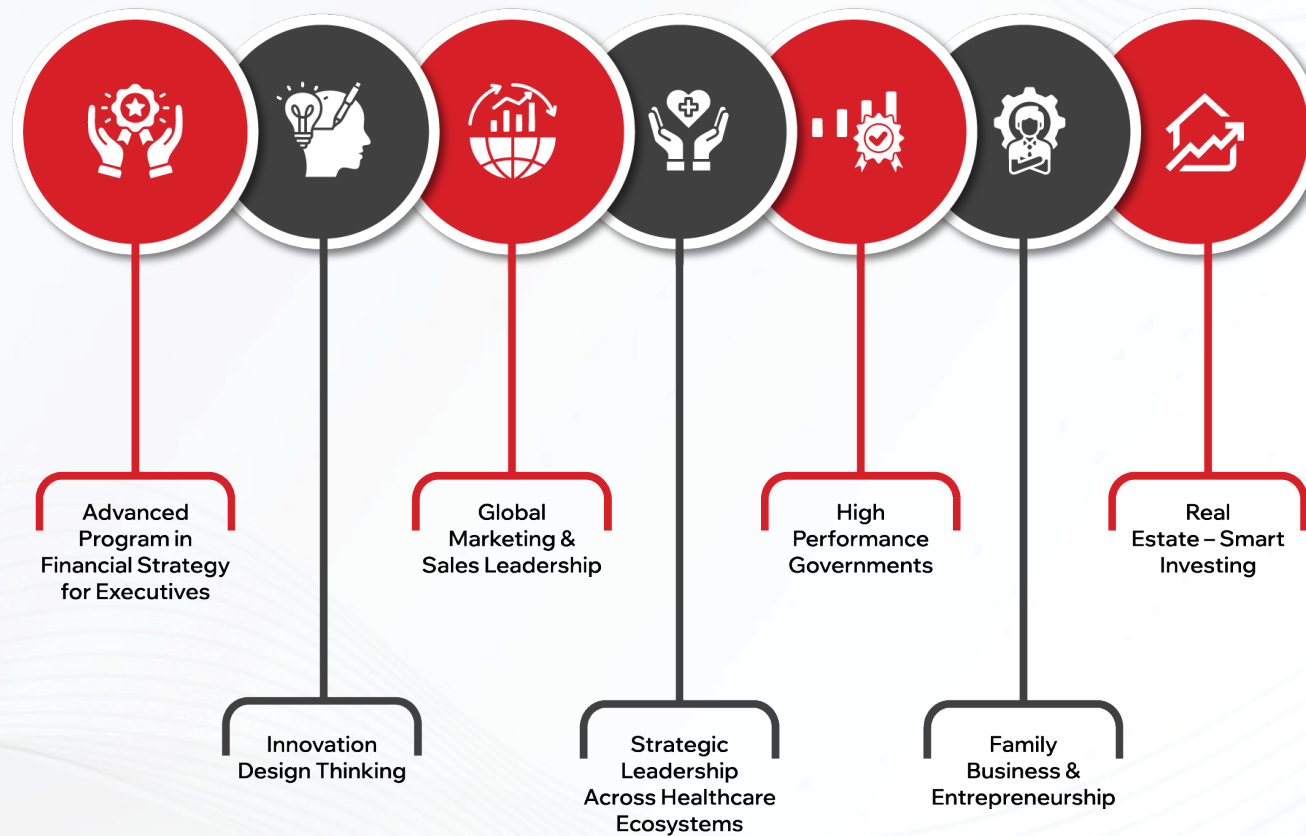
Advanced Program in Financial Strategy for Executives

Innovation Design Thinking

Global Marketing & Sales Leadership

Strategic Leadership Across Healthcare Ecosystems

High Performance Governments

Family Business & Entrepreneurship

Real Estate – Smart Investing